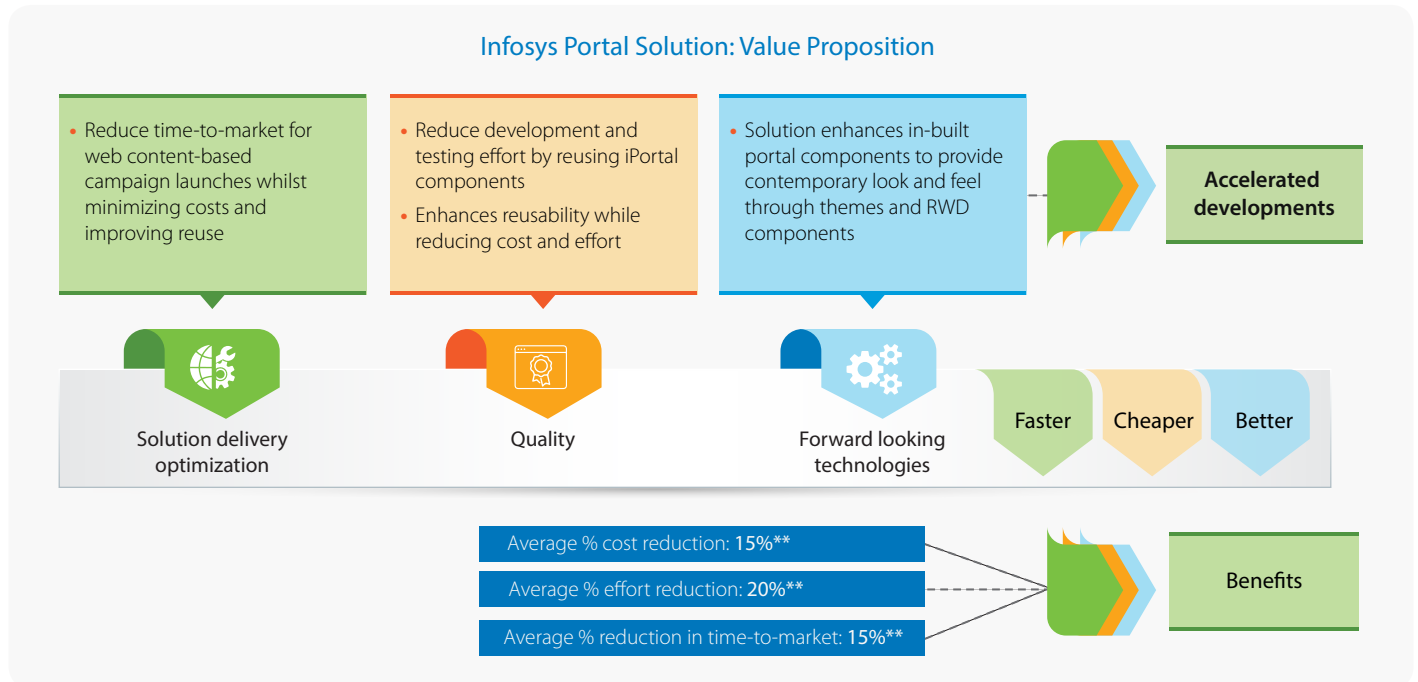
Infosys Portal Solution: Value Proposition

• Reduce time-to-market for web content-based campaign launches whilst minimizing costs and improving reuse

• Reduce development and testing effort by reusing iPortal components
• Enhances reusability while reducing cost and effort

• Solution enhances in-built portal components to provide contemporary look and feel through themes and RWD components

Accelerated developments

Solution delivery optimization

Quality

Forward looking technologies

Faster

Cheaper

Better

Average % cost reduction: 15%**

Average % effort reduction: 20%**

Average % reduction in time-to-market: 15%**

Benefits